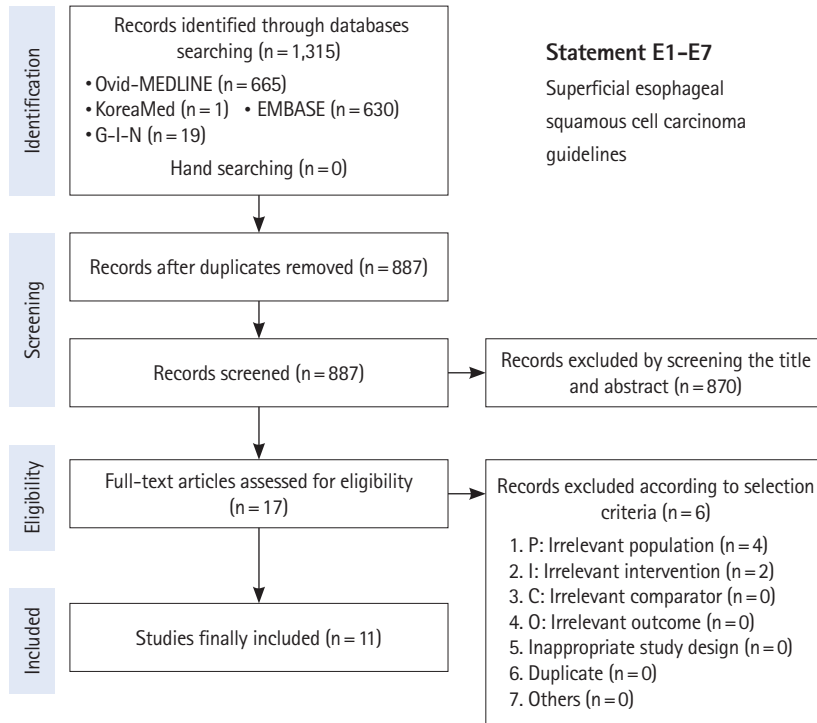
Identification

Records identified through databases searching (n = 1,315)
• Ovid-MEDLINE (n = 665)
• KoreaMed (n = 1) • EMBASE (n = 630)
• G-I-N (n = 19)
Hand searching (n = 0)

Statement E1-E7
Superficial esophageal squamous cell carcinoma guidelines

Screening

Records after duplicates removed (n = 887)

Records screened (n = 887)

Records excluded by screening the title and abstract (n = 870)

Eligibility

Full-text articles assessed for eligibility (n = 17)

Records excluded according to selection criteria (n = 6)
1. P: Irrelevant population (n = 4)
2. I: Irrelevant intervention (n = 2)
3. C: Irrelevant comparator (n = 0)
4. O: Irrelevant outcome (n = 0)
5. Inappropriate study design (n = 0)
6. Duplicate (n = 0)
7. Others (n = 0)

Included

Studies finally included (n = 11)